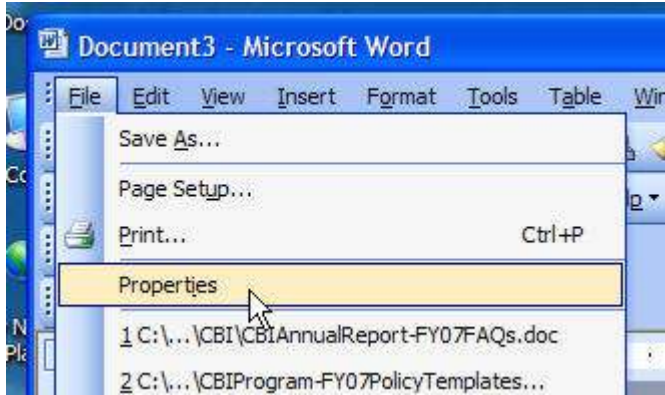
Do

Document3 - Microsoft Word

File Edit View Insert Format Tools Table Wi

Save As...

Page Setup...

Print... Ctrl+P

Properties

1 C:\...\CBI\CBIAnnualReport-FY07FAQs.doc

2 C:\...\CBIProgram-FY07PolicyTemplates...

Co

N
Pl

p